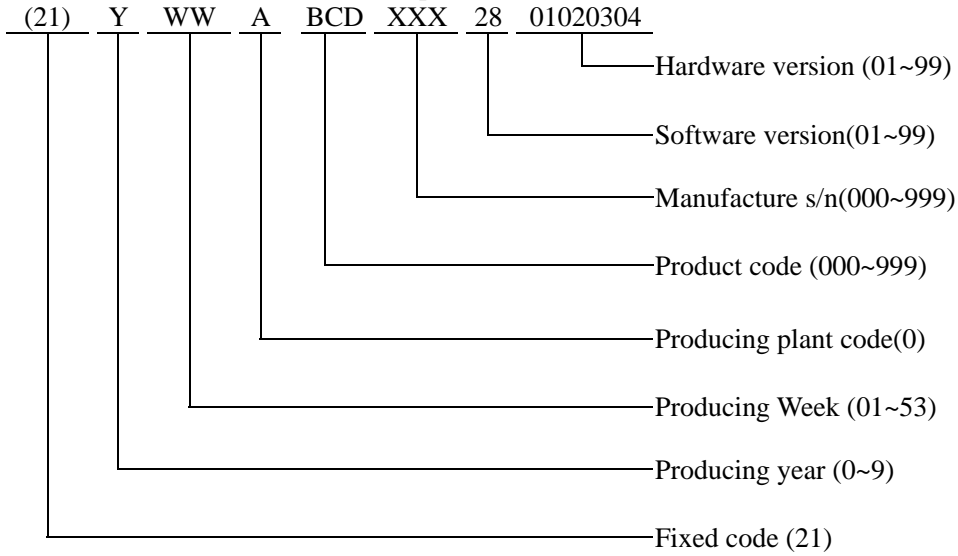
(21) Y WW A BCD XXX 28 01020304

Hardware version (01~99)

Software version(01~99)

Manufacture s/n(000~999)

Product code (000~999)

Producing plant code(0)

Producing Week (01~53)

Producing year (0~9)

Fixed code (21)